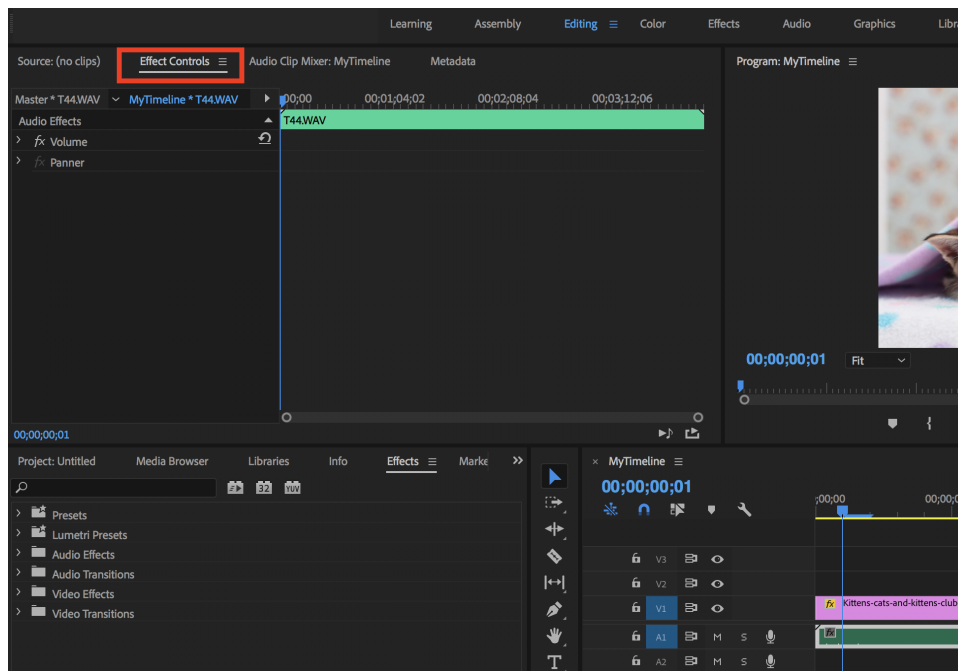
Learning Assembly Editing Color Effects Audio Graphics Libr

Source: (no clips) Effect Controls Audio Clip Mixer: MyTimeline Metadata

Program: MyTimeline

Master * T44.WAV MyTimeline * T44.WAV

;00;00 00;01;04;02 00;02;08;04 00;03;12;06

Audio Effects

fx Volume

fx Panner

T44.WAV

00;00;00;01

00;00;00;01 Fit

Project: Untitled Media Browser Libraries Info Effects Marke

Presets

Lumetri Presets

Audio Effects

Audio Transitions

Video Effects

Video Transitions

MyTimeline

00;00;00;01

;00;00 00;00

V3

V2

V1

A1 M S

A2 M S

Kittens-cats-and-kittens-club